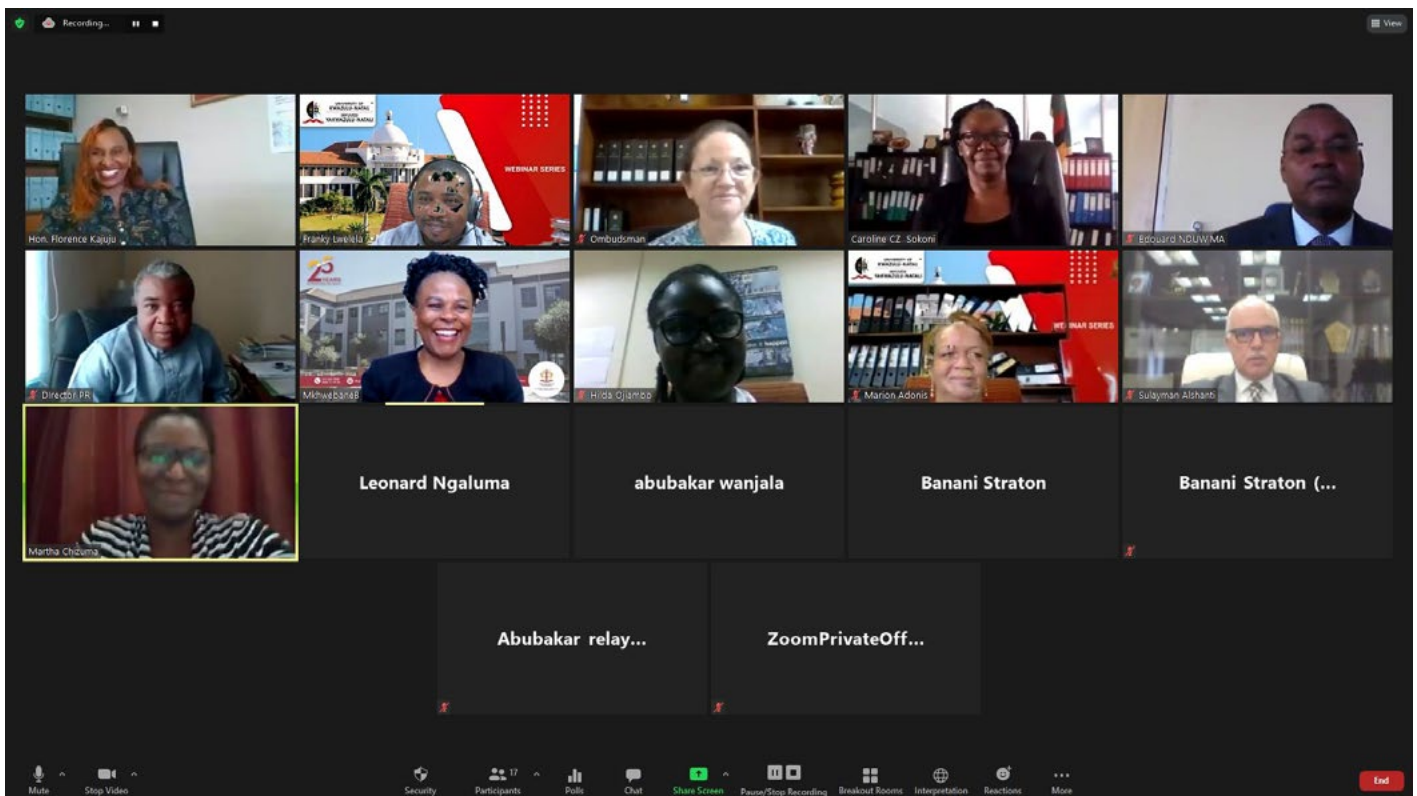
Recording...

View

Hon. Florence Kajuju

UNIVERSITY OF KWAZULU-NATAL INYUVESI YAKWAZULU-NATALI

WEBINAR SERIES

Franky Lwelela

Ombudsman

Caroline CZ Sokoni

Edouard NDUWIMA

Director PR

MkhwebaneB

Hilda Ojambo

UNIVERSITY OF KWAZULU-NATAL INYUVESI YAKWAZULU-NATALI

WEBINAR SERIES

Marion Adonis

Sulayman Alshanti

Martha Chizuma

Leonard Ngaluma

abubakar wanjala

Banani Straton

Banani Straton (...

Abubakar relay...

ZoomPrivateOff...

Mute

Stop Video

Security

Participants 17

Polls

Chat

Share Screen

Pause/Stop Recording

Breakout Rooms

Interpretation

Reactions

More

End